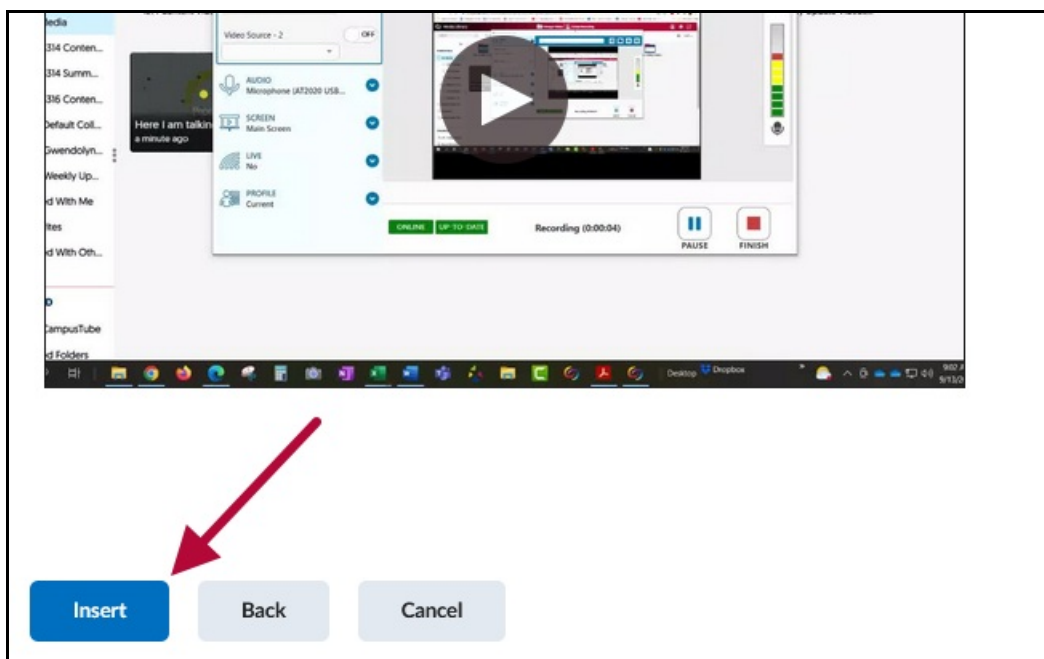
ledia
314 Conten...
314 Summ...
316 Conten...
Default Coll...
Gwendolyn...
Weekly Up...
d With Me
ites
d With Oth...

p
CampusTube
d Folders

Here I am talkin
a minute ago

Video Source - 2
OFF

AUDIO
Microphone (AT2020 USB...

SCREEN
Main Screen

LIVE
No

PROFILE
Current

ONLINE
UP TO DATE
Recording (0:00:04)
PAUSE
FINISH

Desktop
Dropbox
9:02
9/13/2

Insert
Back
Cancel